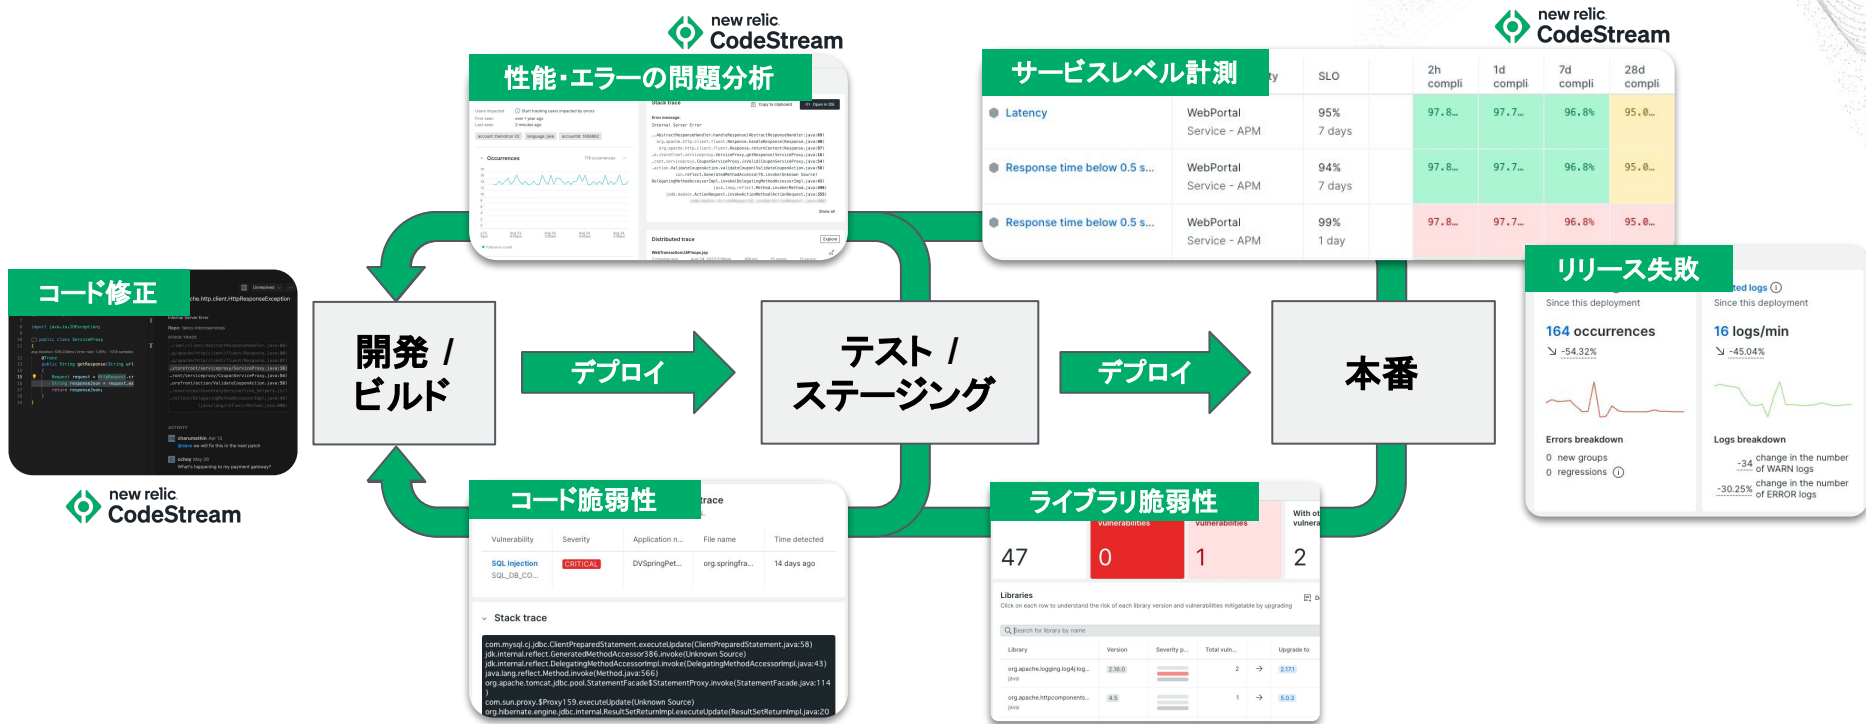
new relic
CodeStream

性能・エラーの問題分析

new relic
CodeStream

サービスレベル計測

| | | SLO | 2h compli | 1d compli | 7d compli | 28d compli |
|---|---|---|---|---|---|---|
| Latency | WebPortal Service - APM | 95% 7 days | 97.8… | 97.7… | 96.8% | 95.0… |
| Response time below 0.5 s… | WebPortal Service - APM | 94% 7 days | 97.8… | 97.7… | 96.8% | 95.0… |
| Response time below 0.5 s… | WebPortal Service - APM | 99% 1 day | 97.8… | 97.7… | 96.8% | 95.0… |

コード修正

new relic
CodeStream

開発 / ビルド

デプロイ

テスト / ステージング

デプロイ

本番

リリース失敗

Since this deployment
164 occurrences
-54.32%
Errors breakdown
0 new groups
0 regressions

Since this deployment
16 logs/min
-45.04%
Logs breakdown
-34 change in the number of WARN logs
-30.25% change in the number of ERROR logs

コード脆弱性

| Vulnerability | Severity | Application n… | File name | Time detected |
|---|---|---|---|---|
| SQL Injection SQL_DB_CO… | CRITICAL | DVSpringPet… | org.springfra… | 14 days ago |

Stack trace

com.mysql.cj.jdbc.ClientPreparedStatement.executeUpdate(ClientPreparedStatement.java:58)
jdk.internal.reflect.GeneratedMethodAccessor386.invoke(Unknown Source)
jdk.internal.reflect.DelegatingMethodAccessorImpl.invoke(DelegatingMethodAccessorImpl.java:43)
java.lang.reflect.Method.invoke(Method.java:566)
org.apache.tomcat.jdbc.pool.StatementFacade$StatementProxy.invoke(StatementFacade.java:114)
com.sun.proxy.$Proxy159.executeUpdate(Unknown Source)
org.hibernate.engine.jdbc.internal.ResultSetReturnImpl.executeUpdate(ResultSetReturnImpl.java:20

ライブラリ脆弱性

47 0 1 2

Libraries
Click on each row to understand the risk of each library version and vulnerabilities mitigatable by upgrading
Search for library by name

| Library | Version | Severity p… | Total vuln… | Upgrade to |
|---|---|---|---|---|
| org.apache.logging.log4j:log… | 2.16.0 | | 2 | 2.17.1 |
| org.apache.httpcomponents… | 4.5 | | 1 | 5.0.3 |